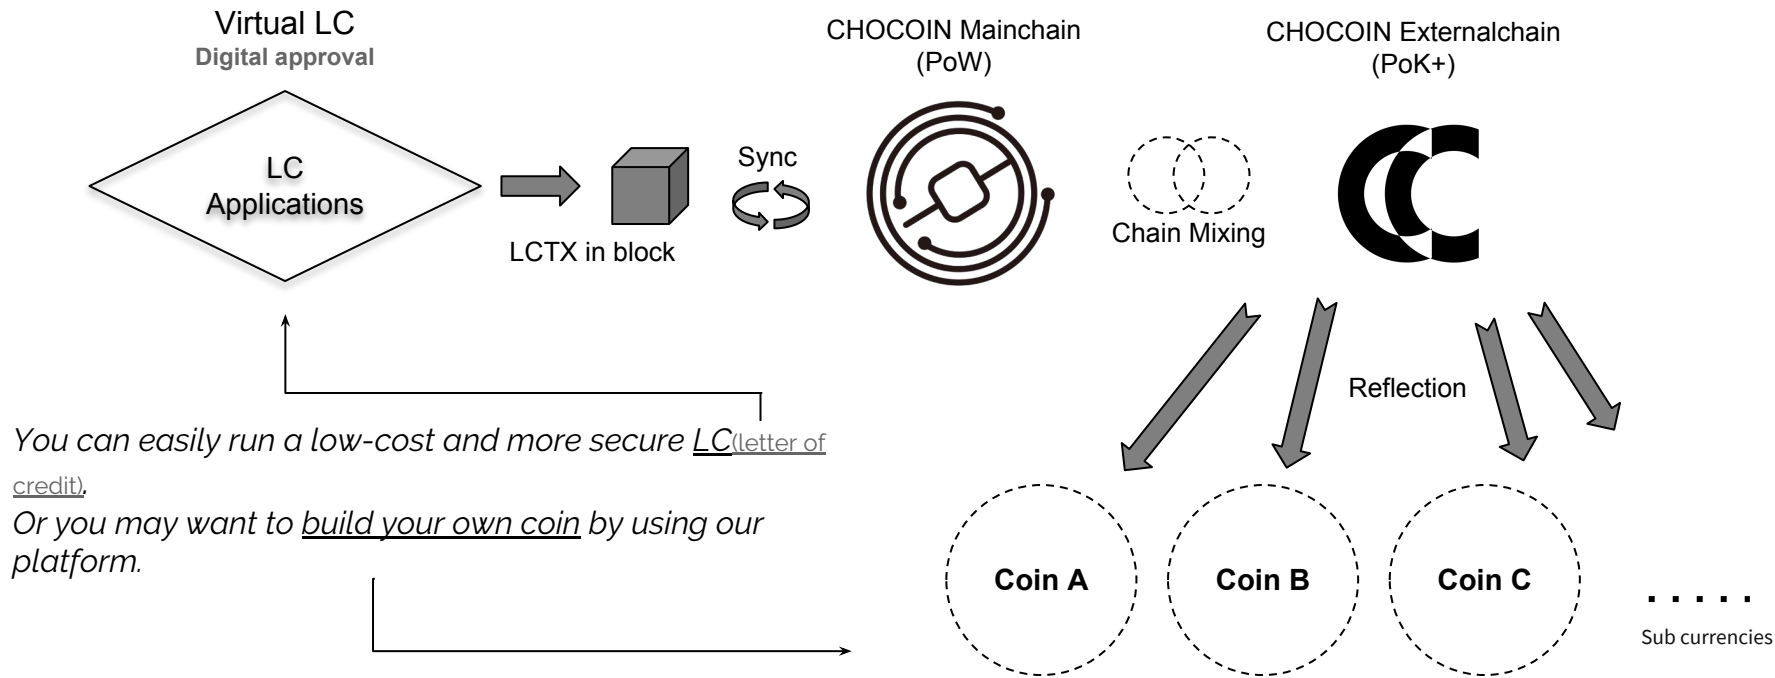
Virtual LC
Digital approval

LC
Applications

LCTX in block

Sync

CHOCOIN Mainchain
(PoW)

Chain Mixing

CHOCOIN Externalchain
(PoK+)

Reflection

You can easily run a low-cost and more secure LC(letter of credit).
Or you may want to build your own coin by using our platform.

Coin A

Coin B

Coin C

.....
Sub currencies